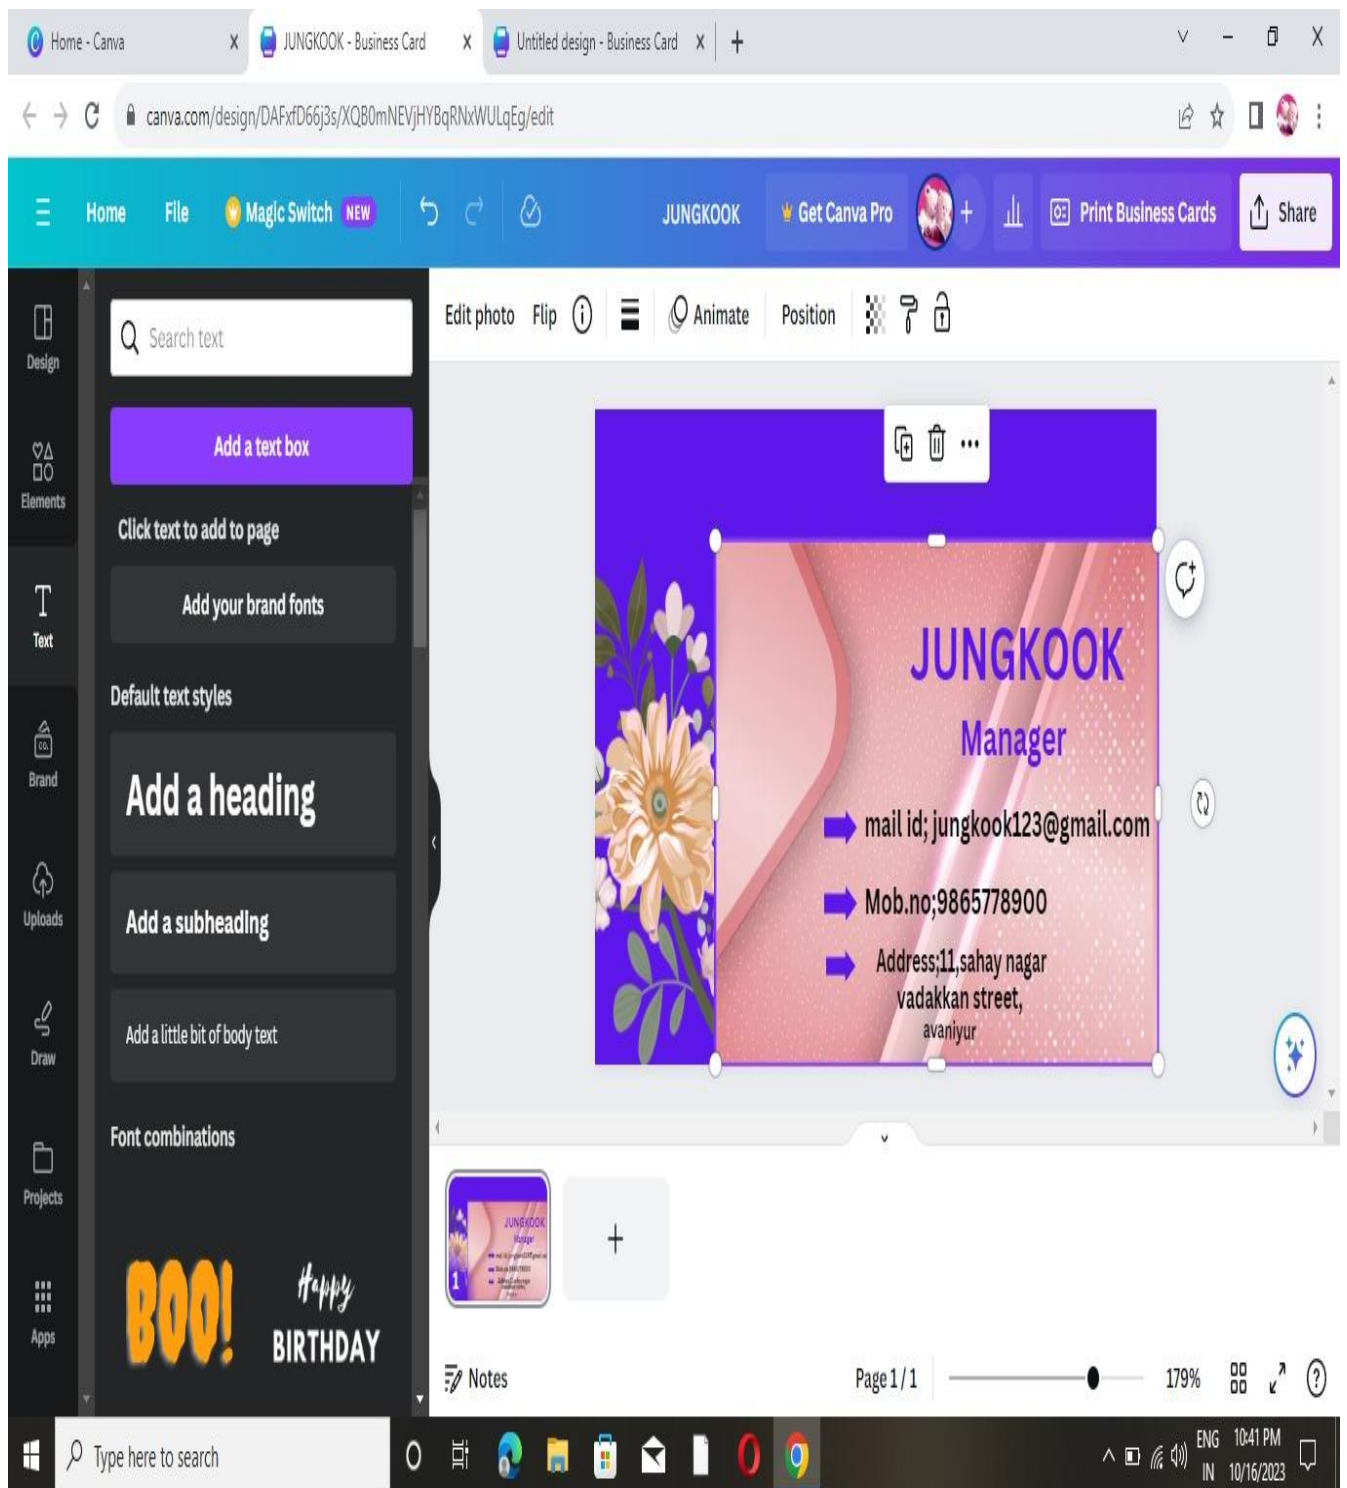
Home - Canva X JUNGKOOK - Business Card X Untitled design - Business Card X +

canva.com/design/DAFxfD66j3s/XQB0mNEVjHYBqRNxWULqEg/edit

Home File Magic Switch NEW JUNGKOOK Get Canva Pro Print Business Cards Share

Design
Elements
Text
Brand
Uploads
Draw
Projects
Apps

Search text

Add a text box

Click text to add to page

Add your brand fonts

Default text styles

Add a heading

Add a subheading

Add a little bit of body text

Font combinations

BOO!

Happy BIRTHDAY

Edit photo Flip Animate Position

JUNGKOOK

Manager

mail id; jungkook123@gmail.com

Mob.no;9865778900

Address;11,sahay nagar vadakkan street, avaniyur

1

Notes Page 1 / 1 179%

Type here to search

ENG IN 10:41 PM 10/16/2023